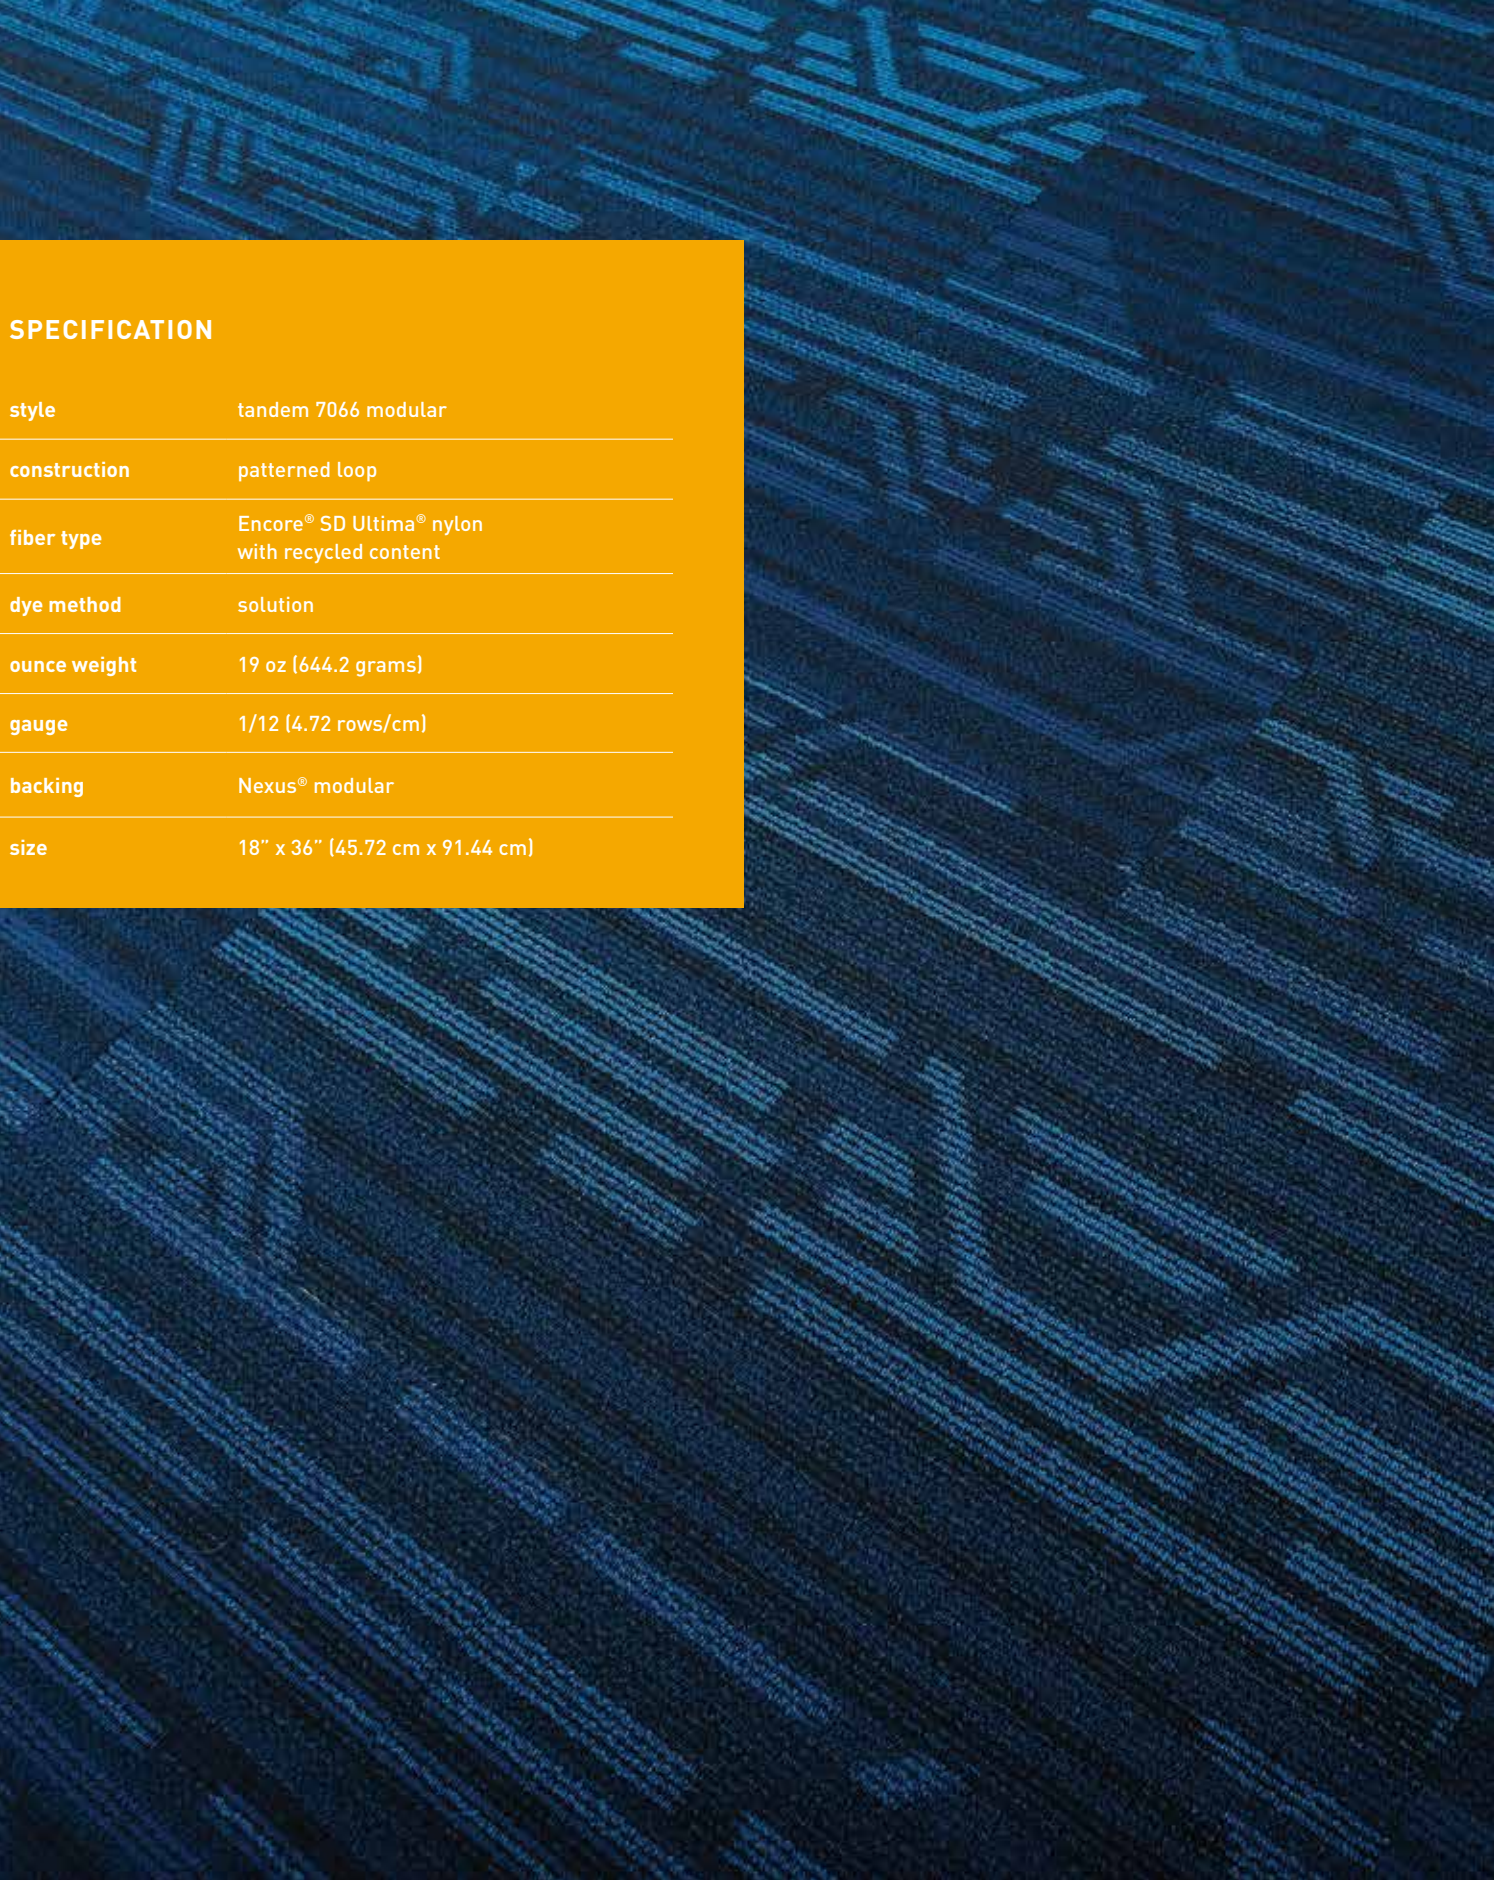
SPECIFICATION

| | |
|---|---|
| style | tandem 7066 modular |
| construction | patterned loop |
| fiber type | Encore® SD Ultima® nylon with recycled content |
| dye method | solution |
| ounce weight | 19 oz (644.2 grams) |
| gauge | 1/12 (4.72 rows/cm) |
| backing | Nexus® modular |
| size | 18" x 36" (45.72 cm x 91.44 cm) |